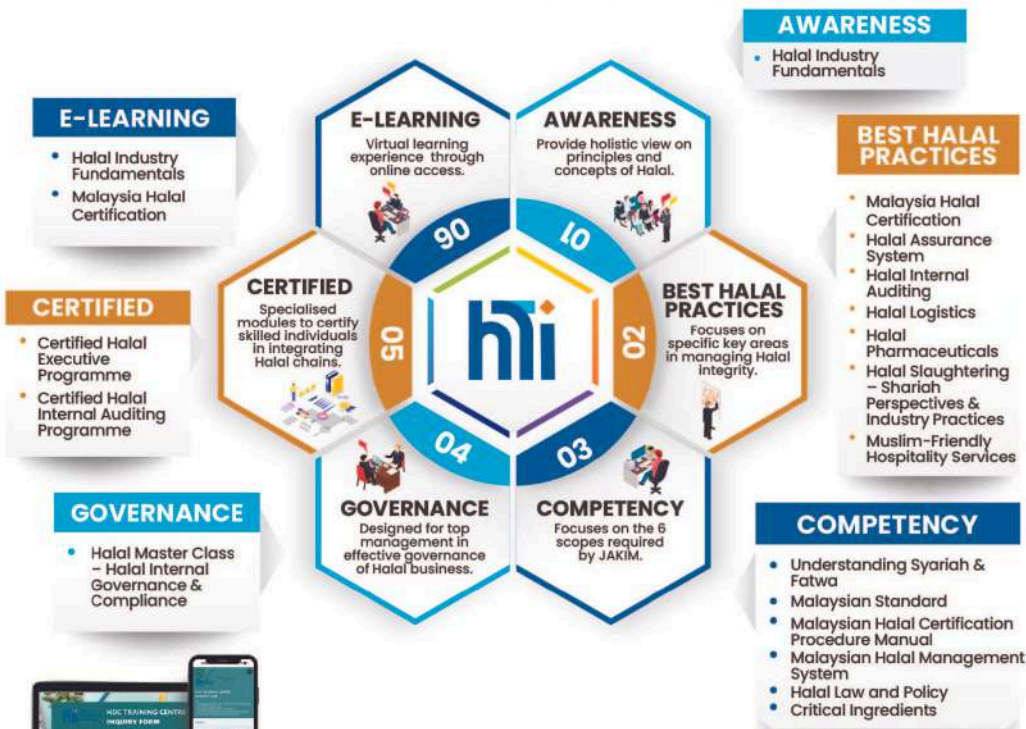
AWARENESS
• Halal Industry Fundamentals

E-LEARNING
• Halal Industry Fundamentals
• Malaysia Halal Certification

BEST HALAL PRACTICES
• Malaysia Halal Certification
• Halal Assurance System
• Halal Internal Auditing
• Halal Logistics
• Halal Pharmaceuticals
• Halal Slaughtering – Shariah Perspectives & Industry Practices
• Muslim-Friendly Hospitality Services

CERTIFIED
• Certified Halal Executive Programme
• Certified Halal Internal Auditing Programme

GOVERNANCE
• Halal Master Class – Halal Internal Governance & Compliance

COMPETENCY
• Understanding Syariah & Fatwa
• Malaysian Standard
• Malaysian Halal Certification Procedure Manual
• Malaysian Halal Management System
• Halal Law and Policy
• Critical Ingredients

E-LEARNING
Virtual learning experience through online access.
06

AWARENESS
Provide holistic view on principles and concepts of Halal.
01

BEST HALAL PRACTICES
Focuses on specific key areas in managing Halal integrity.
02

COMPETENCY
Focuses on the 6 scopes required by JAKIM.
03

GOVERNANCE
Designed for top management in effective governance of Halal business.
04

CERTIFIED
Specialised modules to certify skilled individuals in integrating Halal chains.
05

hti

HDC TRAINING CENTRE
INQUIRY FORM